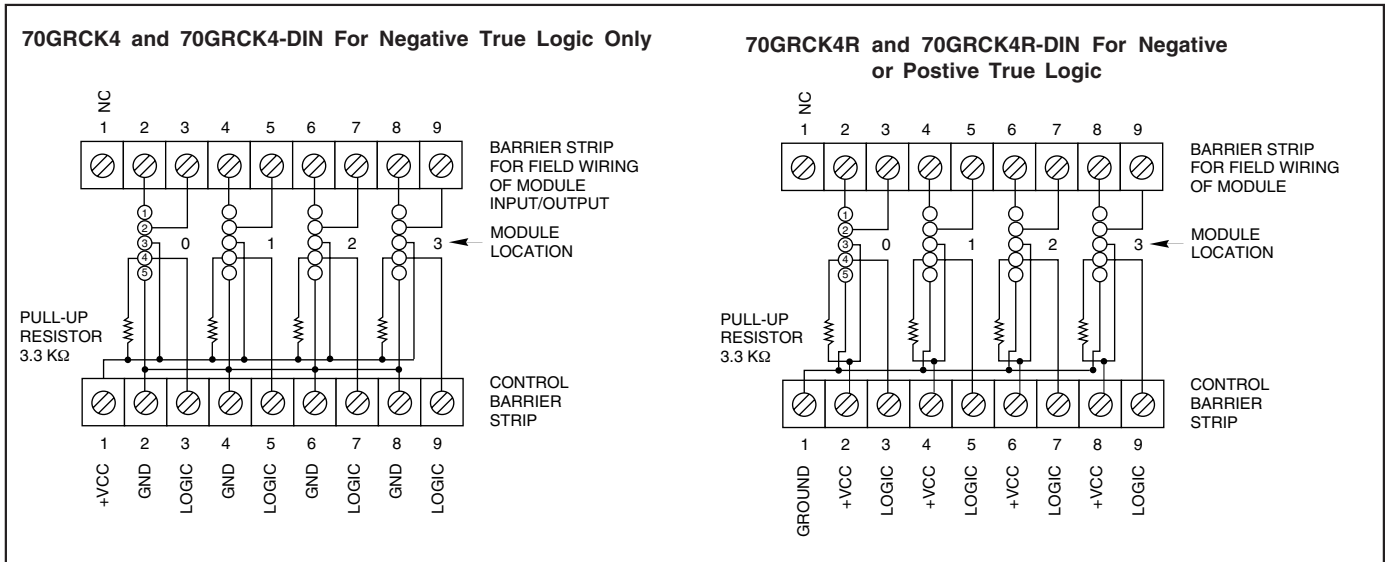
70GRCK4 and 70GRCK4-DIN For Negative True Logic Only

NC

1 2 3 4 5 6 7 8 9

BARRIER STRIP FOR FIELD WIRING OF MODULE INPUT/OUTPUT

1
2
3
4
5

0 1 2 3

MODULE LOCATION

PULL-UP RESISTOR 3.3 KΩ

CONTROL BARRIER STRIP

1 2 3 4 5 6 7 8 9

+VCC GND LOGIC GND LOGIC GND LOGIC GND LOGIC

70GRCK4R and 70GRCK4R-DIN For Negative or Postive True Logic

NC

1 2 3 4 5 6 7 8 9

BARRIER STRIP FOR FIELD WIRING OF MODULE

1
2
3
4
5

0 1 2 3

MODULE LOCATION

PULL-UP RESISTOR 3.3 KΩ

CONTROL BARRIER STRIP

1 2 3 4 5 6 7 8 9

GROUND +VCC LOGIC +VCC LOGIC +VCC LOGIC +VCC LOGIC